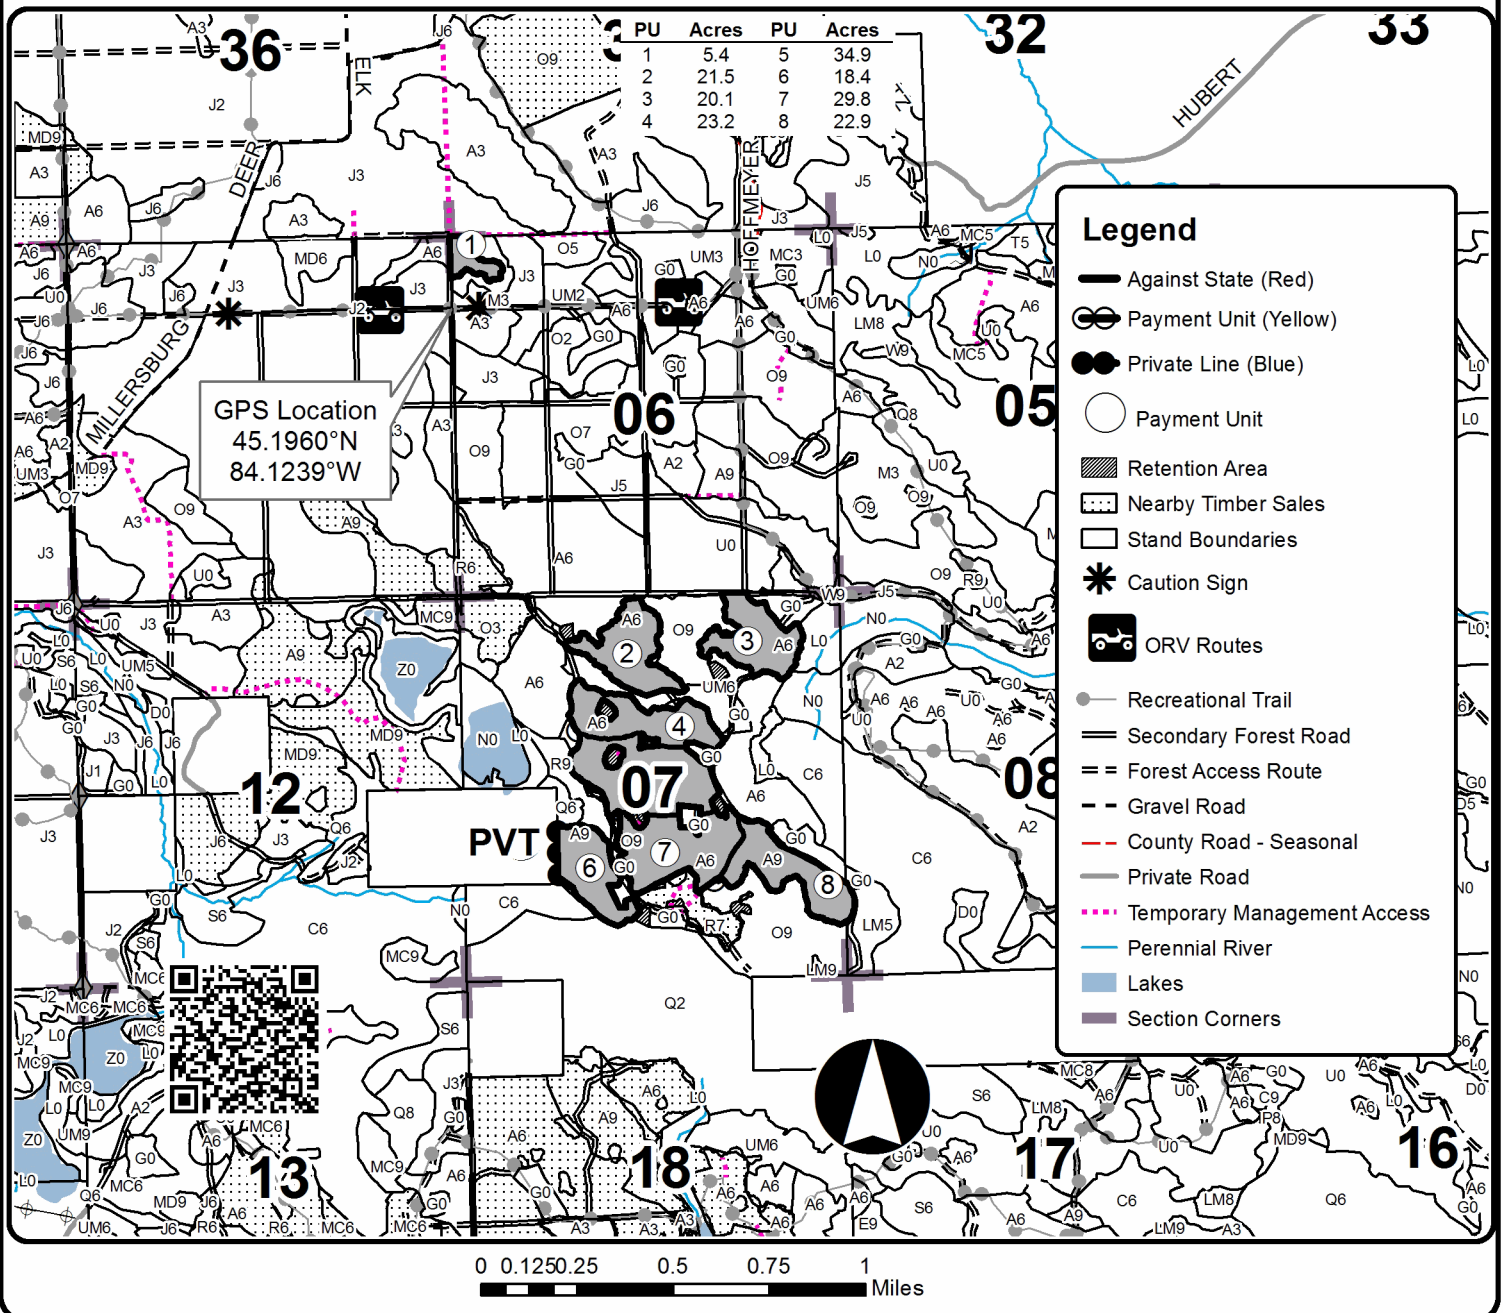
| PU | Acres | PU | Acres |
|---|---|---|---|
| 1 | 5.4 | 5 | 34.9 |
| 2 | 21.5 | 6 | 18.4 |
| 3 | 20.1 | 7 | 29.8 |
| 4 | 23.2 | 8 | 22.9 |

36 32 33 05 06 07 08 12 13 18 17 16

HUBERT
HOFFMEYER
ELK
DEER
MILLERSBURG

GPS Location
45.1960°N
84.1239°W

PVT

1 2 3 4 5 6 7 8

Legend
Against State (Red)
Payment Unit (Yellow)
Private Line (Blue)
Payment Unit
Retention Area
Nearby Timber Sales
Stand Boundaries
Caution Sign
ORV Routes
Recreational Trail
Secondary Forest Road
Forest Access Route
Gravel Road
County Road - Seasonal
Private Road
Temporary Management Access
Perennial River
Lakes
Section Corners

0 0.1250.25 0.5 0.75 1
Miles